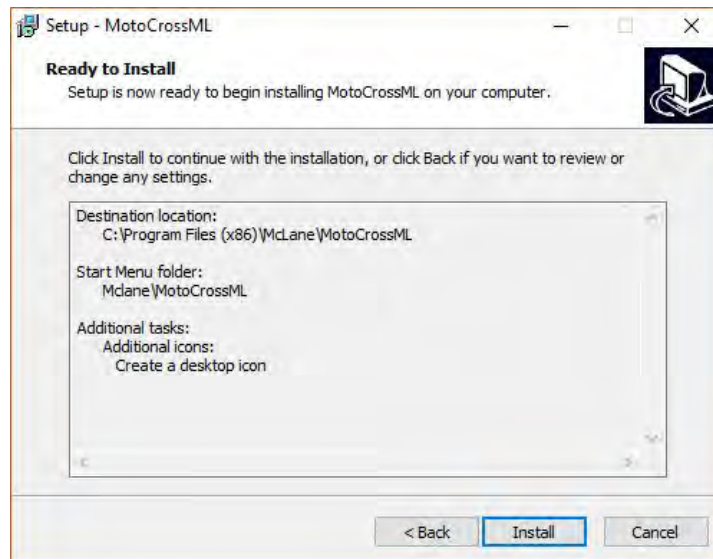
Setup - MotoCrossML

Ready to Install
Setup is now ready to begin installing MotoCrossML on your computer.

Click Install to continue with the installation, or click Back if you want to review or change any settings.

Destination location:
C:\Program Files (x86)\McLane\MotoCrossML

Start Menu folder:
Mclane\MotoCrossML

Additional tasks:
Additional icons:
Create a desktop icon

< Back
Install
Cancel